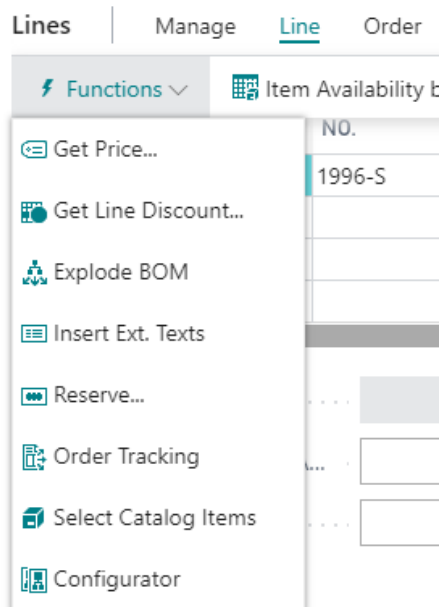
Lines Manage Line Order

Functions

Item Availability b

NO.

1996-S

Get Price...

Get Line Discount...

Explode BOM

Insert Ext. Texts

Reserve...

Order Tracking

Select Catalog Items

Configurator